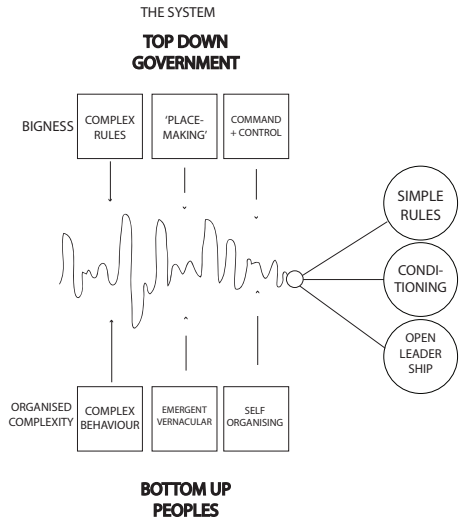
THE SYSTEM

TOP DOWN GOVERNMENT

BIGNESS

COMPLEX RULES

'PLACE-MAKING'

COMMAND + CONTROL

SIMPLE RULES

CONDI-TIONING

OPEN LEADER SHIP

ORGANISED COMPLEXITY

COMPLEX BEHAVIOUR

EMERGENT VERNACULAR

SELF ORGANISING

BOTTOM UP PEOPLES